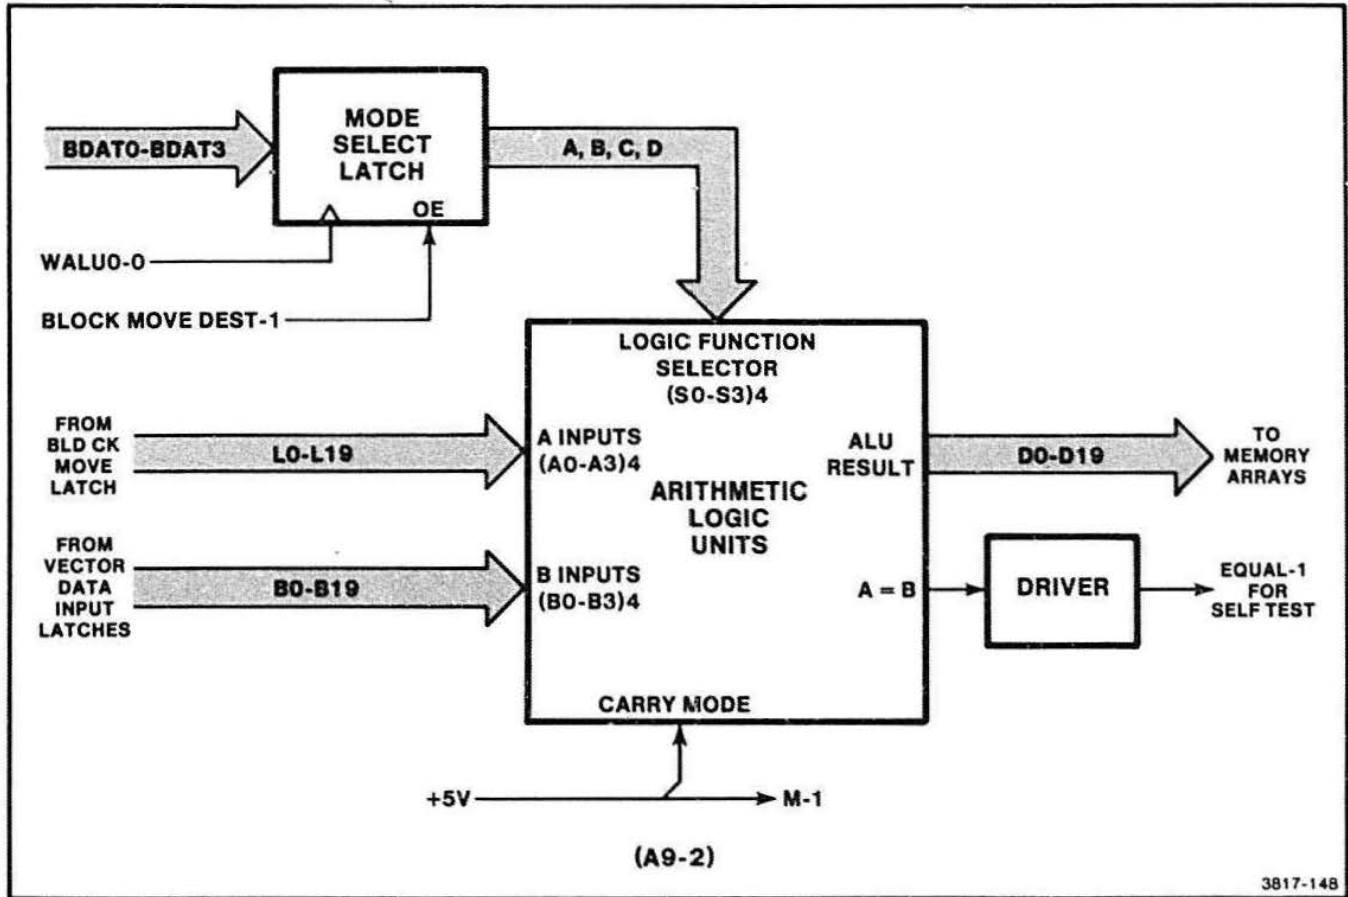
BDAT0-BDAT3

MODE SELECT LATCH

OE

A, B, C, D

WALU0-0

BLOCK MOVE DEST-1

LOGIC FUNCTION SELECTOR (S0-S3)4

FROM BLD CK MOVE LATCH

L0-L19

A INPUTS (A0-A3)4

ALU RESULT

D0-D19

TO MEMORY ARRAYS

ARITHMETIC LOGIC UNITS

FROM VECTOR DATA INPUT LATCHES

B0-B19

B INPUTS (B0-B3)4

A = B

DRIVER

EQUAL-1 FOR SELF TEST

CARRY MODE

+5V

M-1

(A9-2)

3817-148